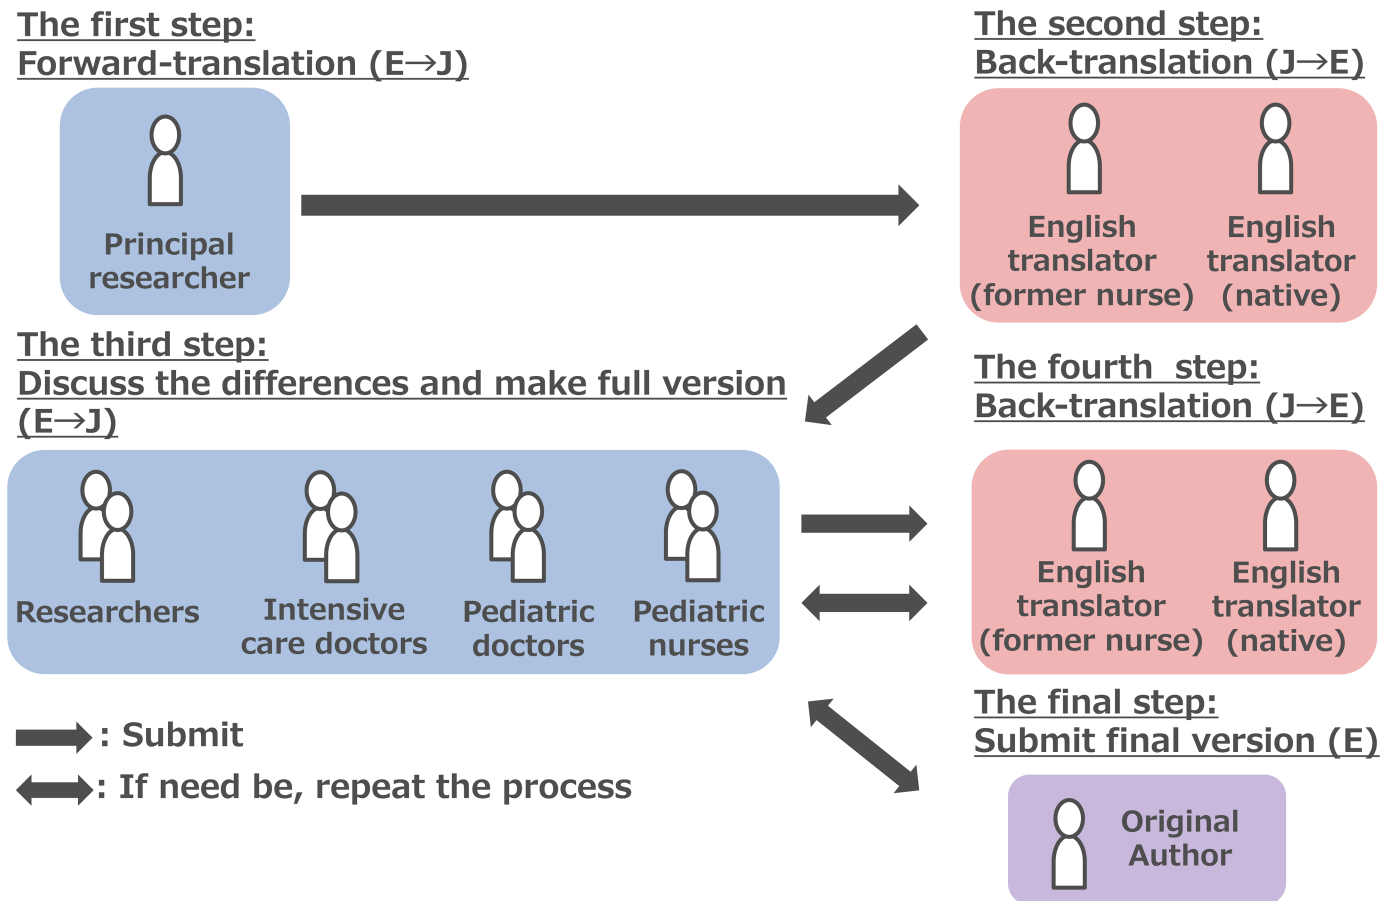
The first step:
Forward-translation (E→J)

Principal researcher

The second step:
Back-translation (J→E)

English translator (former nurse)

English translator (native)

The third step:
Discuss the differences and make full version (E→J)

Researchers

Intensive care doctors

Pediatric doctors

Pediatric nurses

The fourth step:
Back-translation (J→E)

English translator (former nurse)

English translator (native)

: Submit

: If need be, repeat the process

The final step:
Submit final version (E)

Original Author